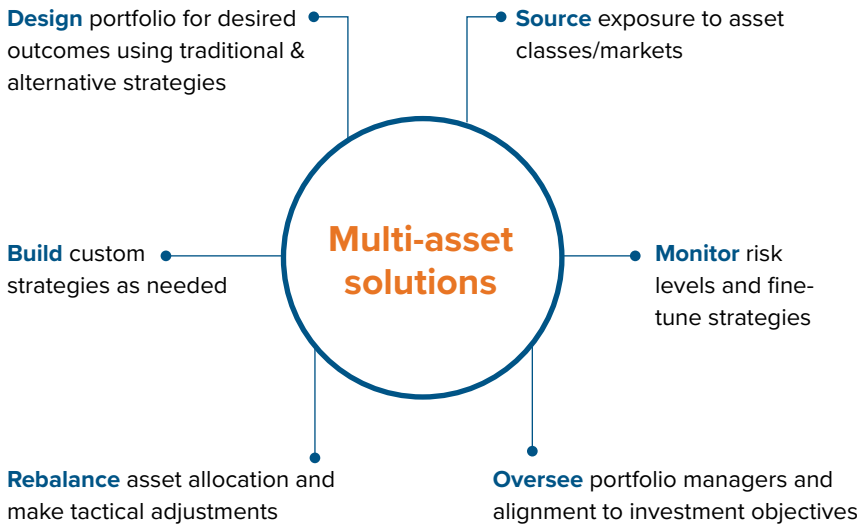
Design portfolio for desired outcomes using traditional & alternative strategies

Source exposure to asset classes/markets

Multi-asset solutions

Build custom strategies as needed

Monitor risk levels and fine-tune strategies

Rebalance asset allocation and make tactical adjustments

Oversee portfolio managers and alignment to investment objectives